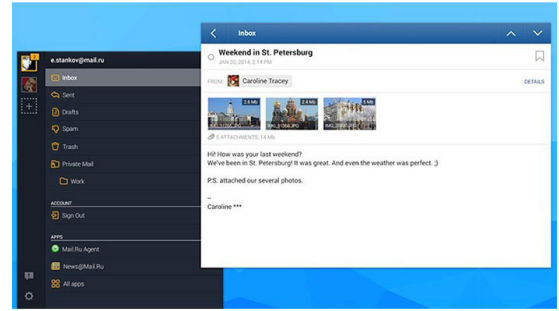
e.stankov@mail.ru

Inbox

Sent

Drafts

Spam

Trash

Private Mail

Work

ACCOUNT

Sign Out

APPS

Mail.Ru Agent

News@Mail.Ru

All apps

Inbox

Weekend in St. Petersburg

JAN 20, 2014, 2:14 PM

FROM: Caroline Tracey

DETAILS

2.6 Mb

2.4 Mb

5 Mb

5 ATTACHMENTS, 14 Mb

Hi! How was your last weekend?
We've been in St. Petersburg! That was great. And even the weather was perfect. ;)

P.S. attached our several photos.

--
Caroline ***